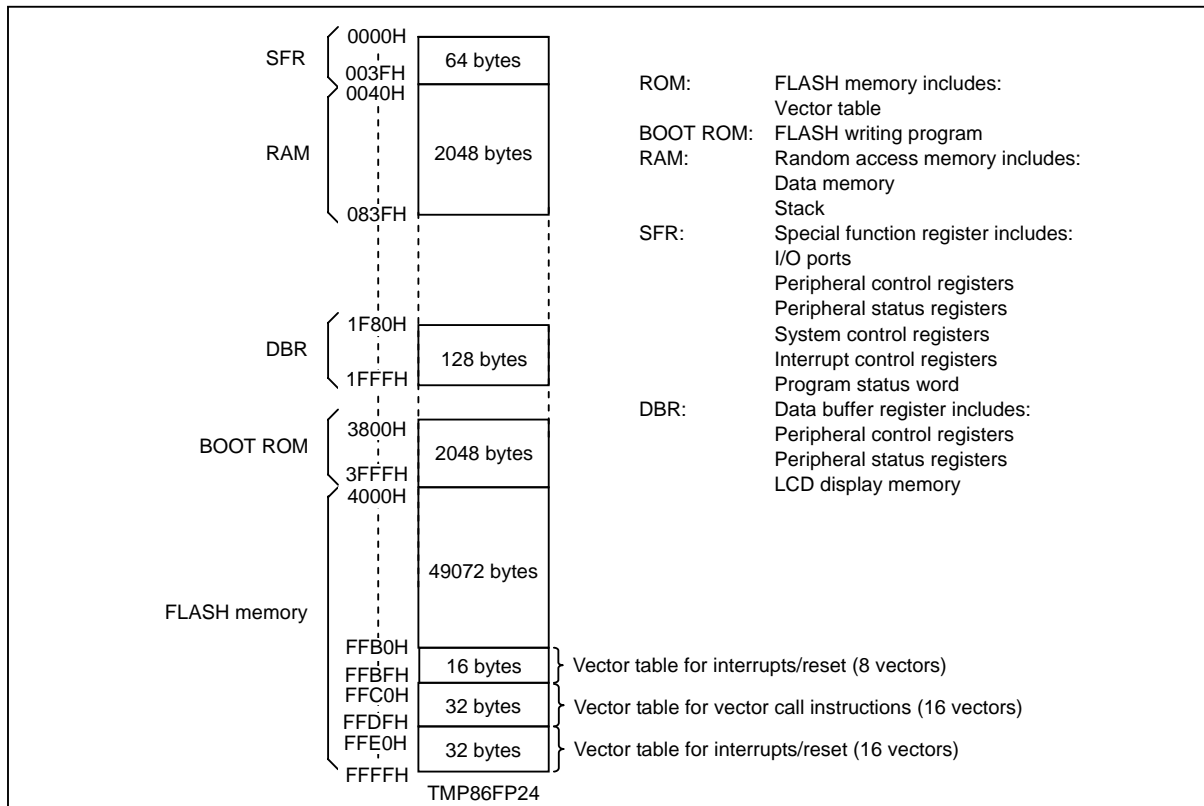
SFR
0000H
64 bytes
003FH
0040H
RAM
2048 bytes
083FH
DBR
1F80H
128 bytes
1FFFH
BOOT ROM
3800H
2048 bytes
3FFFH
4000H
49072 bytes
FLASH memory
FFB0H
16 bytes
FFBFH
FFC0H
32 bytes
FFDFH
FFE0H
32 bytes
FFFFH
TMP86FP24

Vector table for interrupts/reset (8 vectors)
Vector table for vector call instructions (16 vectors)
Vector table for interrupts/reset (16 vectors)

ROM: FLASH memory includes:
Vector table
BOOT ROM: FLASH writing program
RAM: Random access memory includes:
Data memory
Stack
SFR: Special function register includes:
I/O ports
Peripheral control registers
Peripheral status registers
System control registers
Interrupt control registers
Program status word
DBR: Data buffer register includes:
Peripheral control registers
Peripheral status registers
LCD display memory